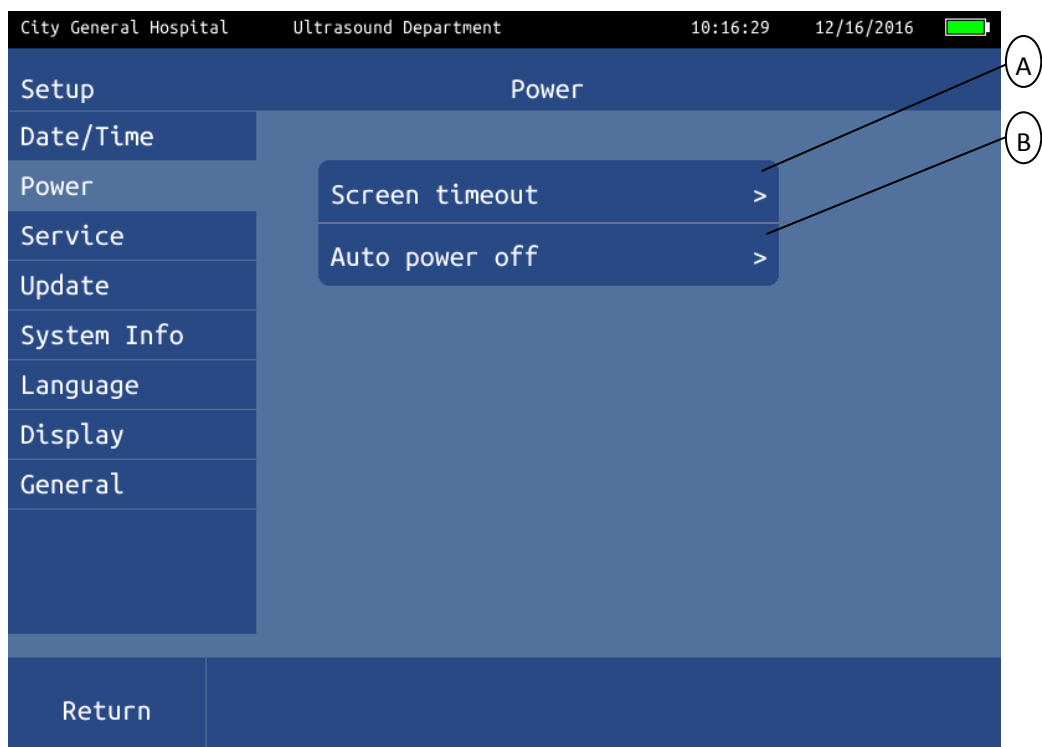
City General Hospital Ultrasound Department 10:16:29 12/16/2016

Setup

Power

A

B

Date/Time

Power

Service

Update

System Info

Language

Display

General

Screen timeout >

Auto power off >

Return